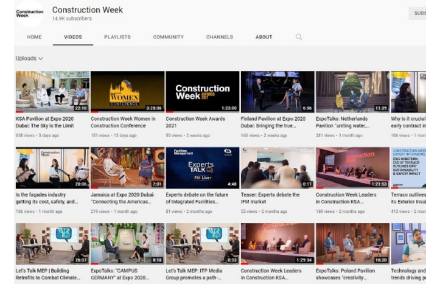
Construction Week
14.9K subscribers

HOME VIDEOS PLAYLISTS COMMUNITY CHANNELS ABOUT

Uploads

KSA Pavilion at Expo 2020 Dubai: The Sky is the Limit
838 views • 3 days ago

2:28:06
Construction Week Women in Construction Conference
101 views • 12 days ago

1:23:00
Construction Week Awards 2021
90 views • 2 weeks ago

6:56
Finland Pavilion at Expo 2020 Dubai: Bringing the true...
160 views • 2 weeks ago

11:27
ExpoTalks: Netherlands Pavilion 'uniting water,...
281 views • 3 weeks ago

Why is it crucial early contact in
106 views • 1 month

Is the façades industry getting its cost, safety, and...
186 views • 1 month ago

Jamaica at Expo 2020 Dubai: "Connecting the Americas...
215 views • 1 month ago

7:31
Experts debate on the future of Integrated Facilities...
106 views • 1 month ago

4:48
Teaser: Experts debate the IFM market
52 views • 1 month ago

0:17
Construction Week Leaders in Construction KSA...
160 views • 2 months ago

1:21:53
Terrace outline Exterior
413 views • 2 m

Let's Talk MEP | Building Retrofits to Combat Climate...
108 views • 1 month ago

ExpoTalks: "CAMPUS GERMANY" at Expo 2020...
8:14

Let's Talk MEP: ITP Media Group promotes a path...
29:05

Construction Week Leaders in Construction KSA...
1:29:34

ExpoTalks: Poland Pavilion showcases "creativity...
25:23

Technology and trends driving